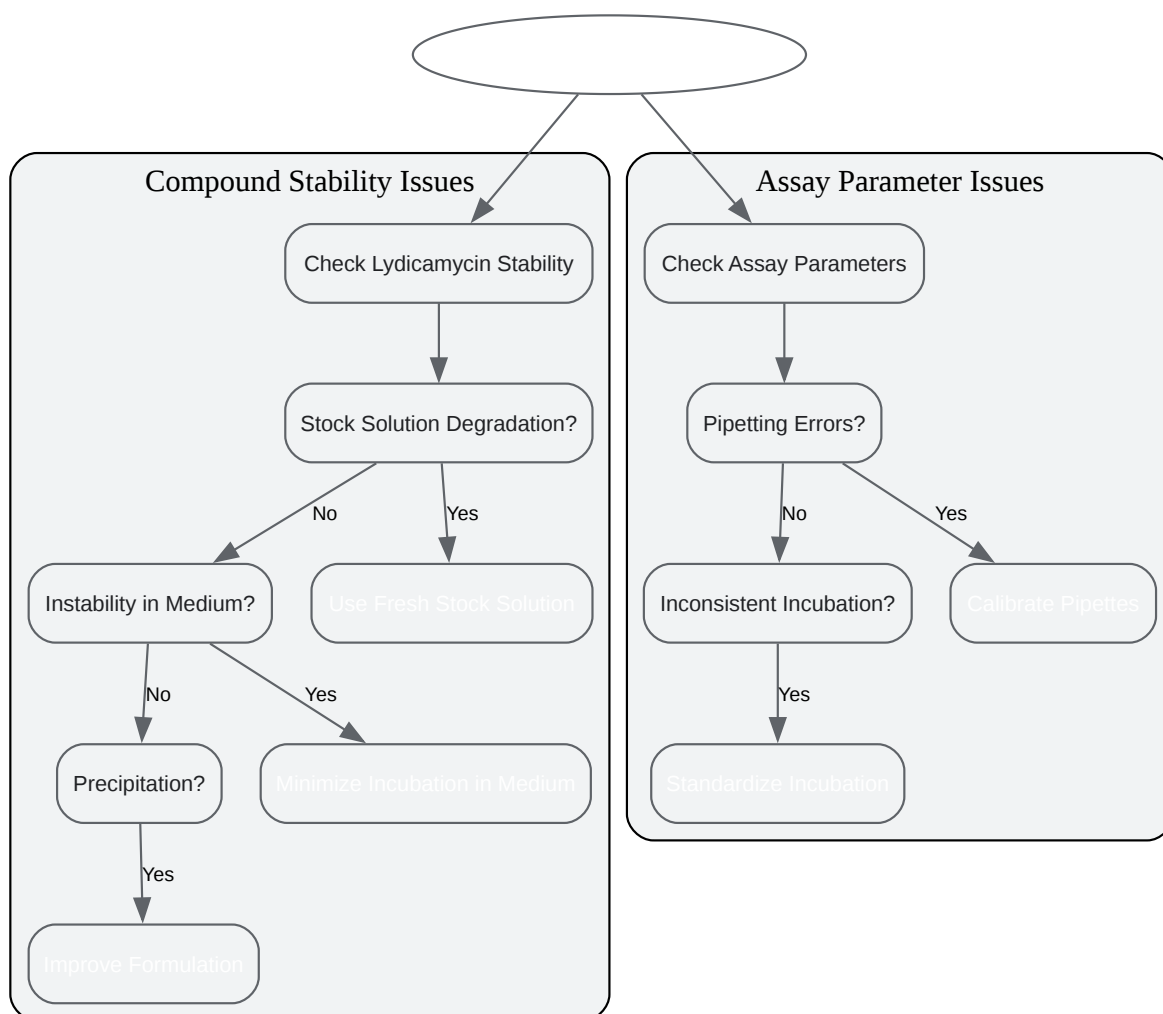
Compound Stability Issues

Check Lydicamycin Stability

Stock Solution Degradation?

No

Yes

Instability in Medium?

Use Fresh Stock Solution

No

Yes

Precipitation?

Minimize Incubation in Medium

Yes

Improve Formulation

Assay Parameter Issues

Check Assay Parameters

Pipetting Errors?

No

Yes

Inconsistent Incubation?

Calibrate Pipettes

Yes

Standardize Incubation